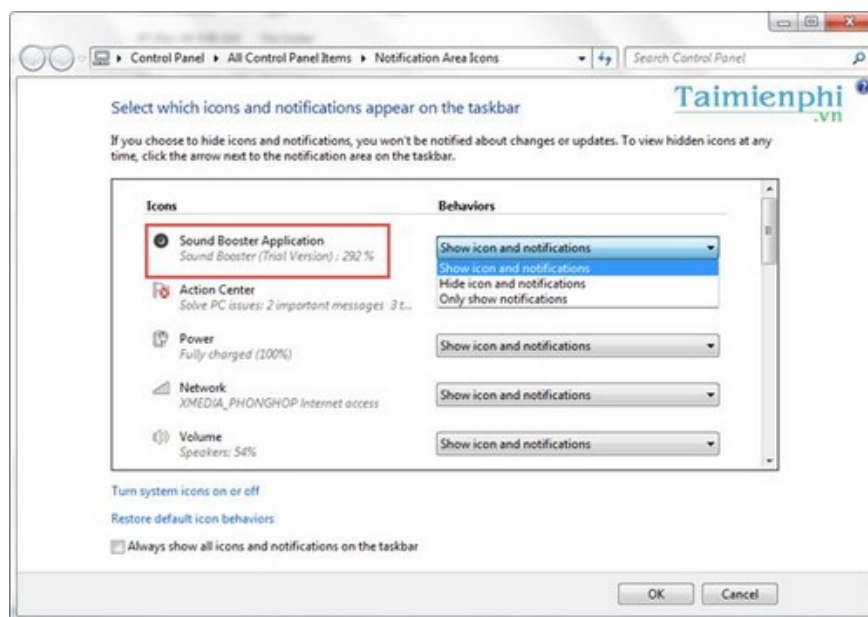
Control Panel ▸ All Control Panel Items ▸ Notification Area Icons

Search Control Panel

Select which icons and notifications appear on the taskbar

Taimienphi .vn

If you choose to hide icons and notifications, you won't be notified about changes or updates. To view hidden icons at any time, click the arrow next to the notification area on the taskbar.

| Icons | Behaviors |
|---|---|
| Sound Booster Application<br>Sound Booster (Trial Version) : 292 % | Show icon and notifications<br>Show icon and notifications<br>Hide icon and notifications<br>Only show notifications |
| Action Center<br>Solve PC issues: 2 important messages 3 t... | |
| Power<br>Fully charged (100%) | Show icon and notifications |
| Network<br>XMEDIA_PHONGHOP Internet access | Show icon and notifications |
| Volume<br>Speakers: 54% | Show icon and notifications |

Turn system icons on or off

Restore default icon behaviors

Always show all icons and notifications on the taskbar

OK Cancel